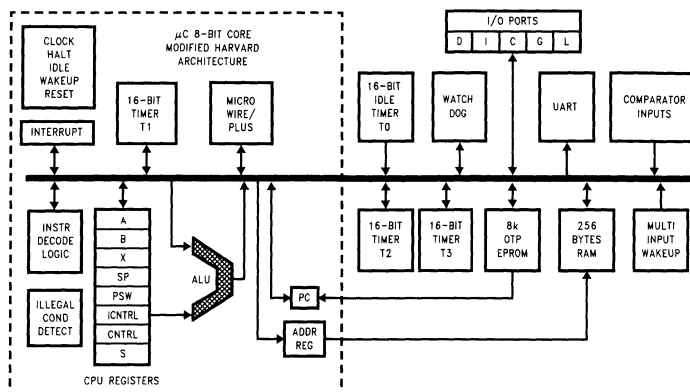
CLOCK
HALT
IDLE
WAKEUP
RESET

$\mu$C 8-BIT CORE
MODIFIED HARVARD
ARCHITECTURE

I/O PORTS

| D | I | C | G | L |
|---|---|---|---|---|

16-BIT
TIMER
T1

MICRO
WIRE/
PLUS

16-BIT
IDLE
TIMER
T0

WATCH
DOG

UART

COMPARATOR
INPUTS

INTERRUPT

INSTR
DECODE
LOGIC

A
B
X
SP
PSW
ICNTRL
CNTRL
S

ALU

16-BIT
TIMER
T2

16-BIT
TIMER
T3

8k
OTP
EPROM

256
BYTES
RAM

MULTI
INPUT
WAKEUP

ILLEGAL
COND
DETECT

PC

ADDR
REG

CPU REGISTERS